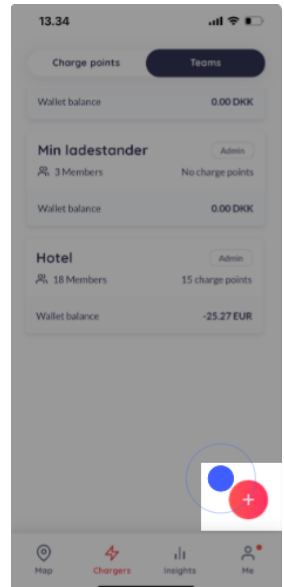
13.34

Charge points

Teams

Wallet balance

0.00 DKK

Min ladestander

Admin

3 Members

No charge points

Wallet balance

0.00 DKK

Hotel

Admin

18 Members

15 charge points

Wallet balance

-25.27 EUR

+

Map

Chargers

Insights

Me